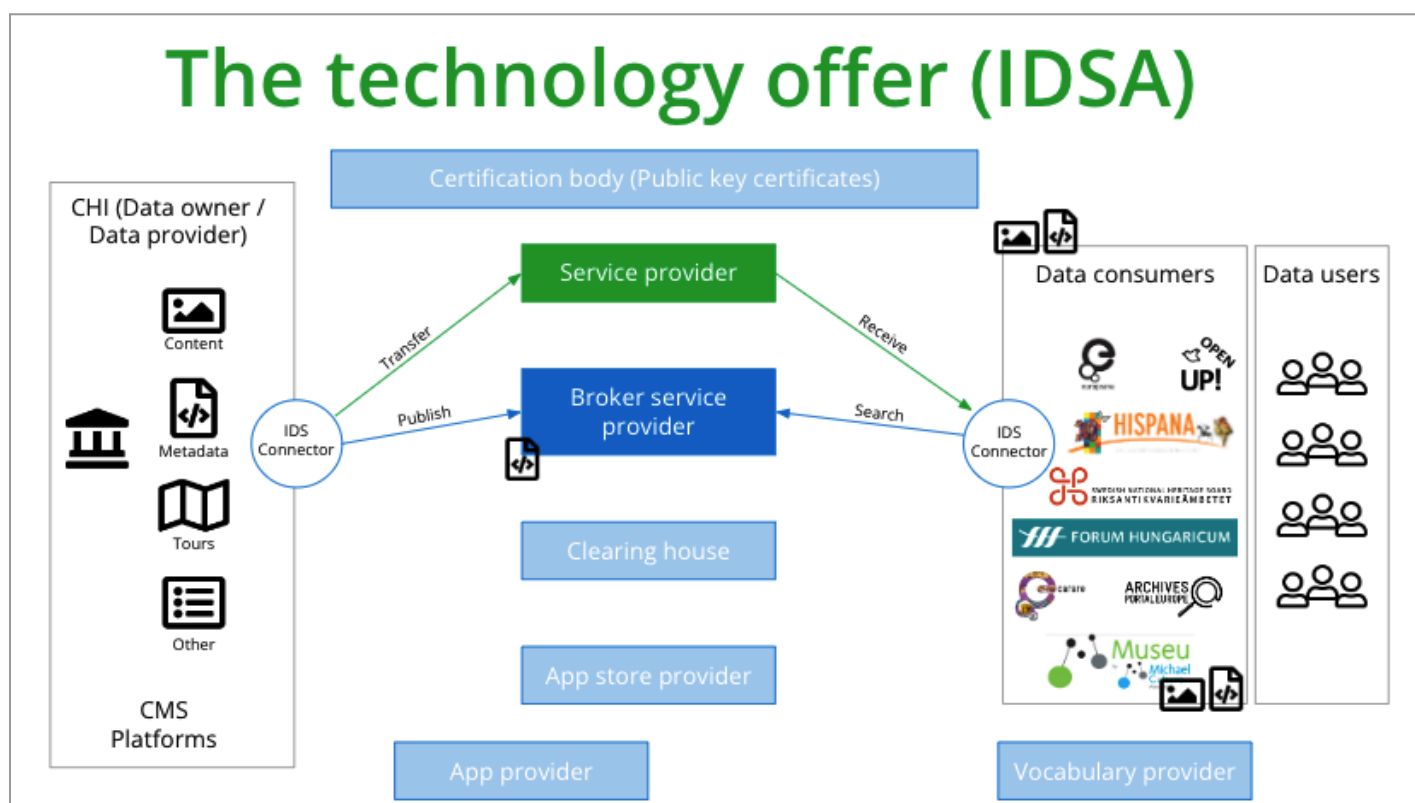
The technology offer (IDSA)

Certification body (Public key certificates)

CHI (Data owner / Data provider)

Content

Metadata

Tours

Other

CMS Platforms

IDS Connector

Transfer

Publish

Service provider

Broker service provider

Clearing house

App store provider

App provider

Receive

Search

IDS Connector

Data consumers

OPEN UP!

HISPANA

SWEDISH NATIONAL HERITAGE BOARD RIKSANTIKVARIEÄMBETET

FORUM HUNGARICUM

carare

ARCHIVES PORTAL EUROPE

Museu Michael

Data users

Vocabulary provider